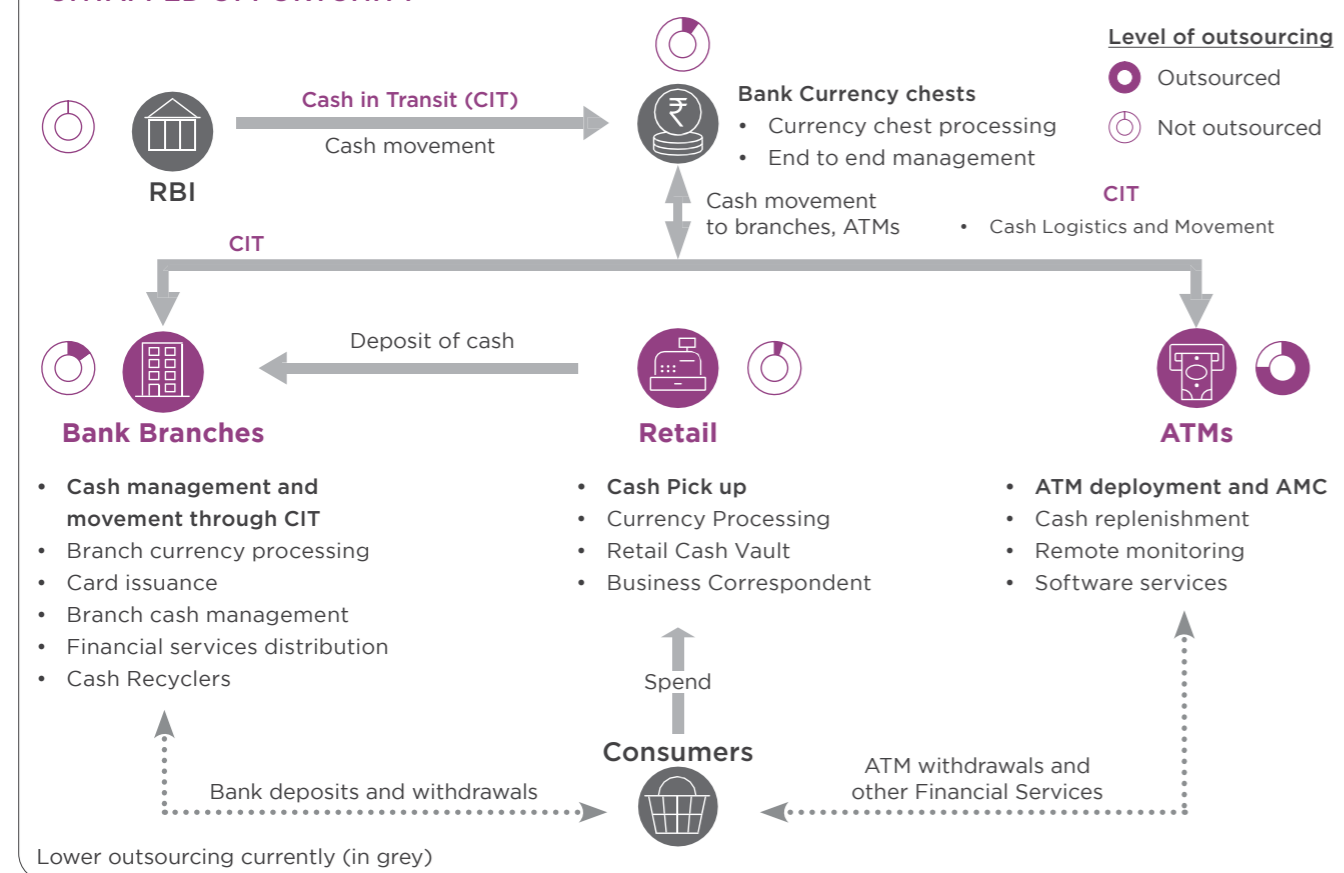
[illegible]

Level of outsourcing
Outsourced
Not outsourced

RBI

Cash in Transit (CIT)
Cash movement

₹

Bank Currency chests
• Currency chest processing
• End to end management

Cash movement to branches, ATMs

CIT
• Cash Logistics and Movement

CIT

Deposit of cash

Bank Branches
• Cash management and movement through CIT
• Branch currency processing
• Card issuance
• Branch cash management
• Financial services distribution
• Cash Recyclers

Retail
• Cash Pick up
• Currency Processing
• Retail Cash Vault
• Business Correspondent

ATMs
• ATM deployment and AMC
• Cash replenishment
• Remote monitoring
• Software services

Spend

Consumers

Bank deposits and withdrawals

ATM withdrawals and other Financial Services

Lower outsourcing currently (in grey)